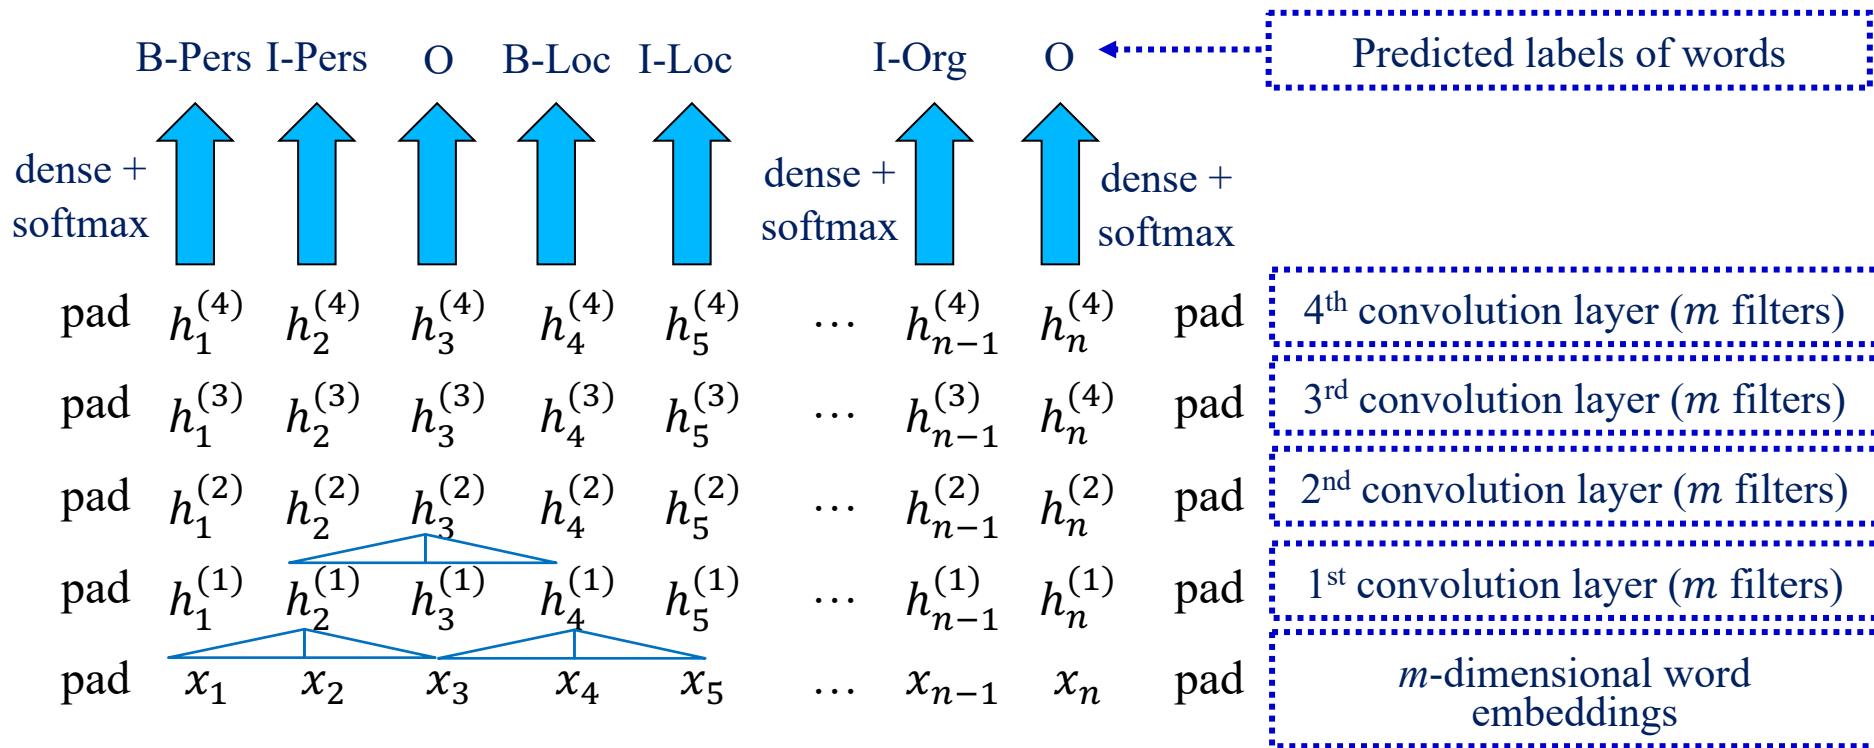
B-Pers I-Pers O B-Loc I-Loc I-Org O

Predicted labels of words

dense + softmax

dense + softmax

dense + softmax

pad $h_1^{(4)}$ $h_2^{(4)}$ $h_3^{(4)}$ $h_4^{(4)}$ $h_5^{(4)}$ … $h_{n-1}^{(4)}$ $h_n^{(4)}$ pad

4th convolution layer ($m$ filters)

pad $h_1^{(3)}$ $h_2^{(3)}$ $h_3^{(3)}$ $h_4^{(3)}$ $h_5^{(3)}$ … $h_{n-1}^{(3)}$ $h_n^{(4)}$ pad

3rd convolution layer ($m$ filters)

pad $h_1^{(2)}$ $h_2^{(2)}$ $h_3^{(2)}$ $h_4^{(2)}$ $h_5^{(2)}$ … $h_{n-1}^{(2)}$ $h_n^{(2)}$ pad

2nd convolution layer ($m$ filters)

pad $h_1^{(1)}$ $h_2^{(1)}$ $h_3^{(1)}$ $h_4^{(1)}$ $h_5^{(1)}$ … $h_{n-1}^{(1)}$ $h_n^{(1)}$ pad

1st convolution layer ($m$ filters)

pad $x_1$ $x_2$ $x_3$ $x_4$ $x_5$ … $x_{n-1}$ $x_n$ pad

$m$-dimensional word embeddings